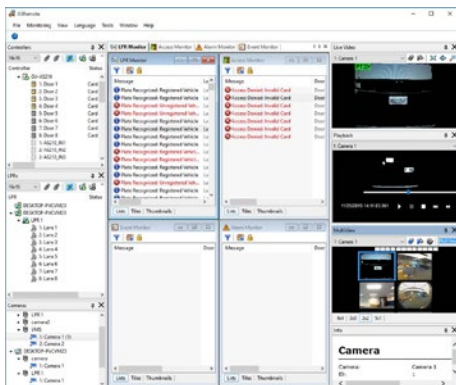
EXRemote

File Monitoring View Language Tools Window Help

Controllers

Controller Status

DV-AS210
1 Door 1 Card
2 Door 2 Card
3 Door 3 Card
4 Door 4 Card
5 Door 5 Card
6 Door 6 Card
7 Door 7 Card
8 Door 8 Card
1 AS210_IN1
2 AS210_IN2
3 AS210_IN3

LPRs

LPR Status

DESKTOP-PHOVM03
DESKTOP-PHOVM03
LPR 1
1 Lane 1
2 Lane 2
3 Lane 3
4 Lane 4
5 Lane 5
6 Lane 6
7 Lane 7
8 Lane 8

Cameras

LPR 1
camera
DVS
1 Camera 1
2 Camera 2
DESKTOP-PHOVM03
camera
LPR 1
1 Camera 1

LPR Monitor Access Monitor Alarm Monitor Event Monitor

LPR Monitor

Message La
Plate Recognized: Registered Vehicle La
Plate Recognized: Registered Vehicle La
Plate Recognized: Unregistered Veh... La
Plate Recognized: Registered Vehicle La
Plate Recognized: Unregistered Veh... La
Plate Recognized: Registered Vehicle La
Plate Recognized: Unregistered Veh... La
Plate Recognized: Registered Vehicle La
Plate Recognized: Registered Vehicle La
Plate Recognized: Registered Vehicle La
Plate Recognized: Unregistered Veh... La
Plate Recognized: Registered Vehicle La
Plate Recognized: Registered Vehicle La
Plate Recognized: Registered Vehicle La
Plate Recognized: Unregistered Veh... La
Plate Recognized: Registered Vehicle La

Lists Tiles Thumbnails

Access Monitor

Message Door
Access Denied: Invalid Card Door
Access Denied: Invalid Card Door
Access Denied: Invalid Card Door
Access Denied: Invalid Card Door
Access Denied: Invalid Card Door
Access Denied: Invalid Card Door
Access Denied: Invalid Card Door
Access Denied: Invalid Card Door
Access Denied: Invalid Card Door
Access Denied: Invalid Card Door
Access Denied: Invalid Card Door
Access Denied: Invalid Card Door
Access Denied: Invalid Card Door
Access Denied: Invalid Card Door
Access Denied: Invalid Card Door

Lists Tiles Thumbnails

Event Monitor

Message Door

Lists Tiles Thumbnails

Alarm Monitor

Message Door

Lists Tiles Thumbnails

Live Video

1 Camera 1

Playback

1 Camera 1

11/25/2016 14:01:03.061

Multiview

1 Camera 1

Info

Camera

Camera: Camera 1
ID: 1